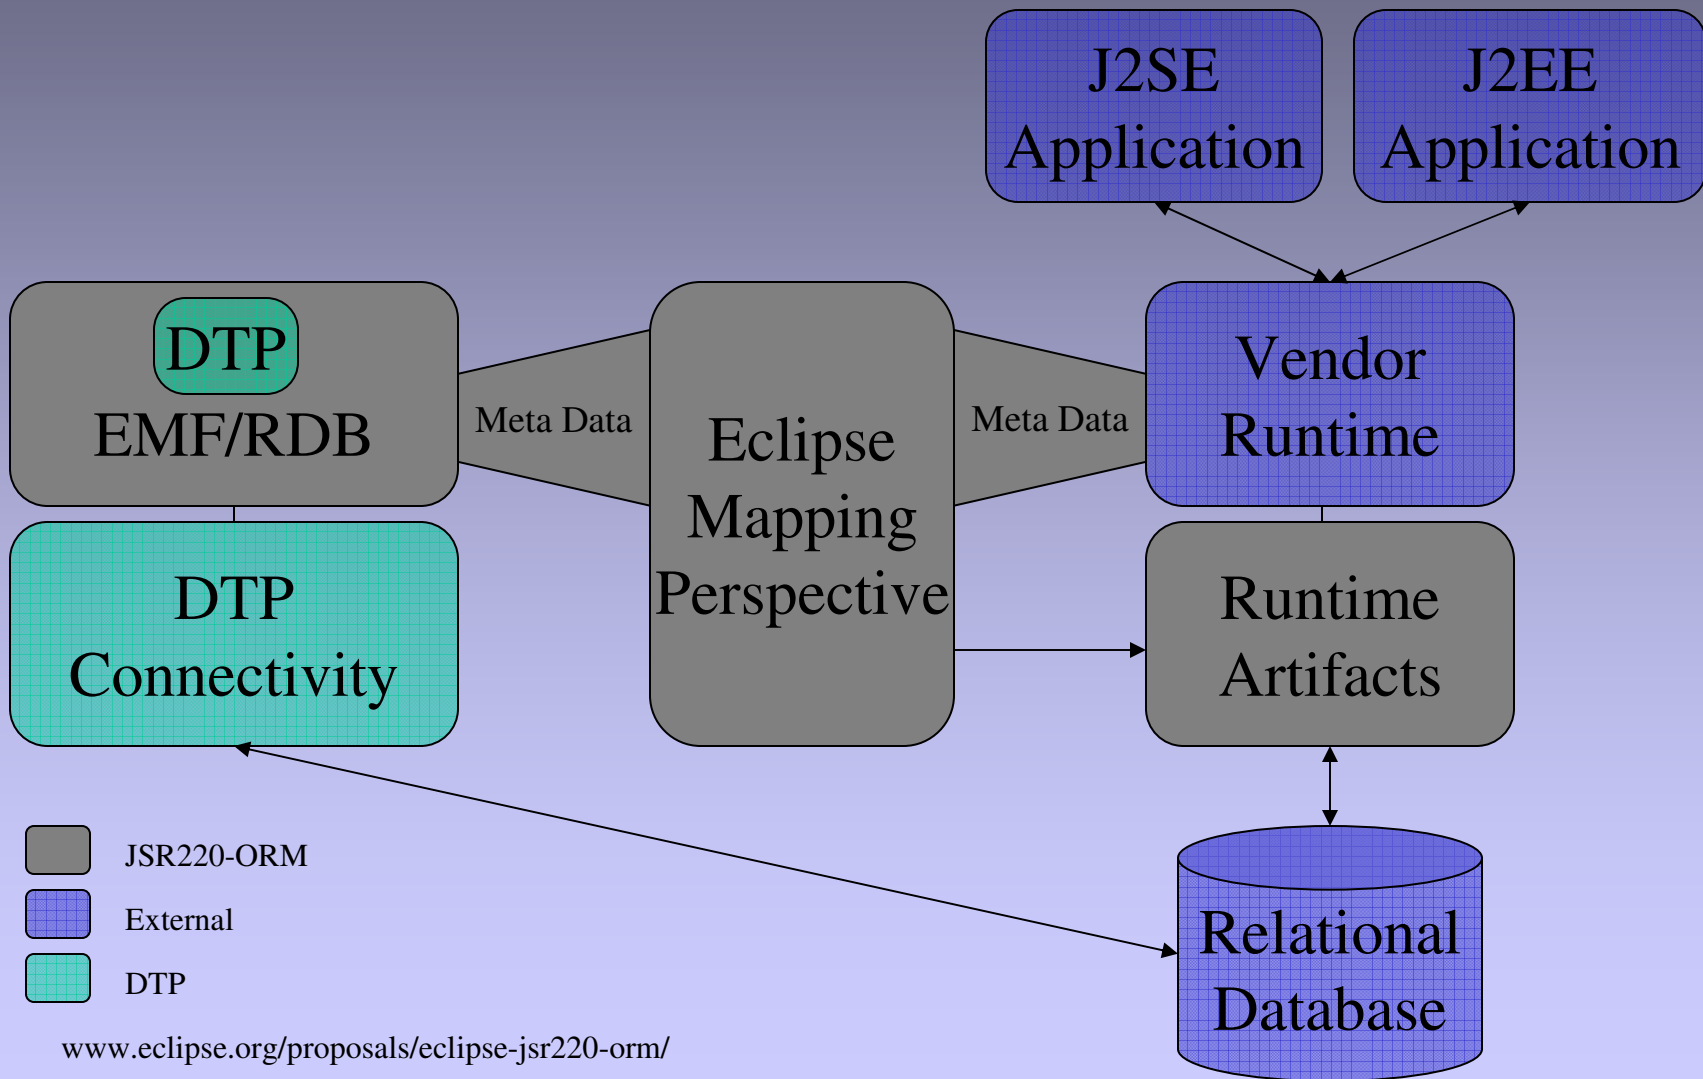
J2SE Application

J2EE Application

DTP
EMF/RDB

Meta Data

Eclipse Mapping Perspective

Meta Data

Vendor Runtime

DTP Connectivity

Runtime Artifacts

JSR220-ORM

External

DTP

Relational Database

www.eclipse.org/proposals/eclipse-jsr220-orm/